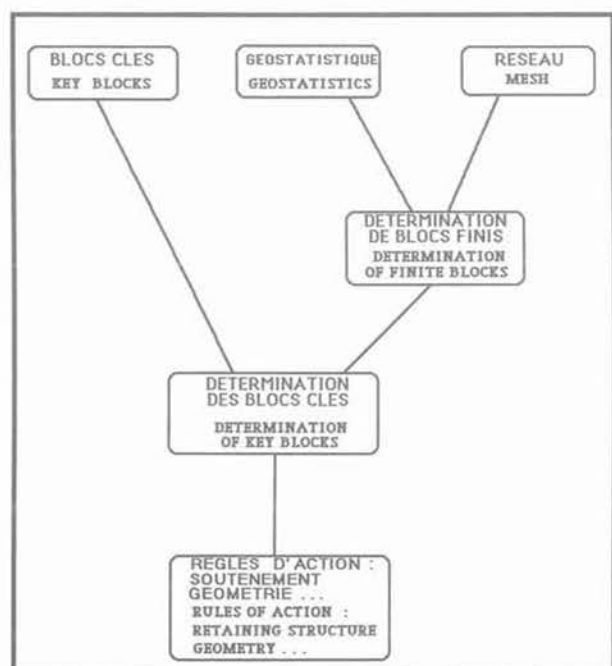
BLOCS CLES
KEY BLOCKS

GEOSTATISTIQUE
GEOSTATISTICS

RESEAU
MESH

DETERMINATION DE BLOCS FINIS
DETERMINATION OF FINITE BLOCKS

DETERMINATION DES BLOCS CLES
DETERMINATION OF KEY BLOCKS

REGLES D'ACTION : SOUTENEMENT GEOMETRIE ...
RULES OF ACTION : RETAINING STRUCTURE GEOMETRY ...